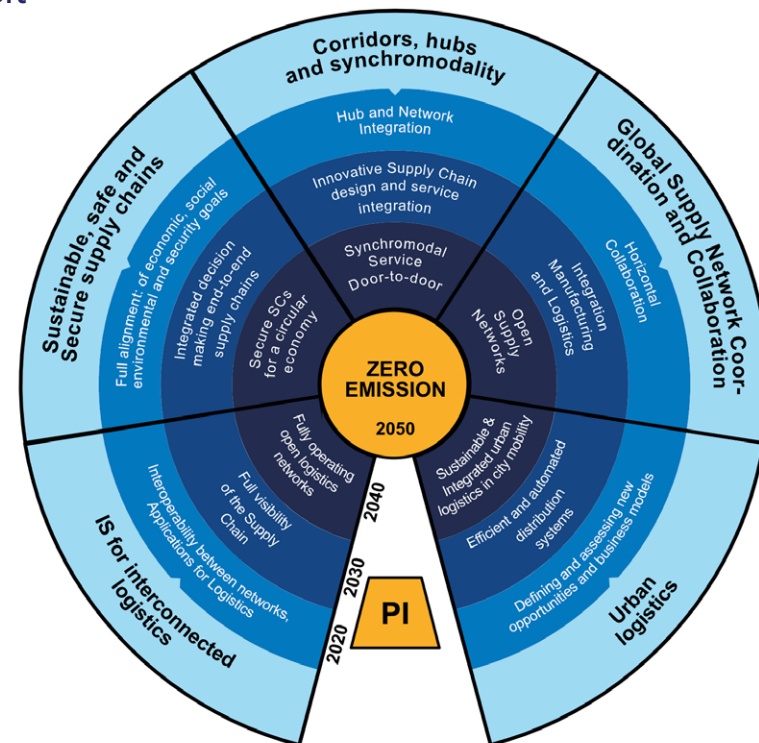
Corridors, hubs and synchromodality

Hub and Network Integration

Innovative Supply Chain design and service integration

Synchromodal Service Door-to-door

Global Supply Network Coordination and Collaboration

Horizontal Collaboration

Integration Manufacturing and Logistics

Open Supply Networks

Urban logistics

Defining and assessing new opportunities and business models

Efficient and automated distribution systems

Sustainable & Integrated urban logistics in city mobility

IS for interconnected logistics

Interoperability between networks, Applications for Logistics

Full visibility of the Supply Chain

Fully operating open logistics networks

Sustainable, safe and Secure supply chains

Full alignment of economic, social environmental and security goals

Integrated decision making end-to-end supply chains

Secure SCs for a circular economy

ZERO EMISSION

2050

2040

2030

2020

PI